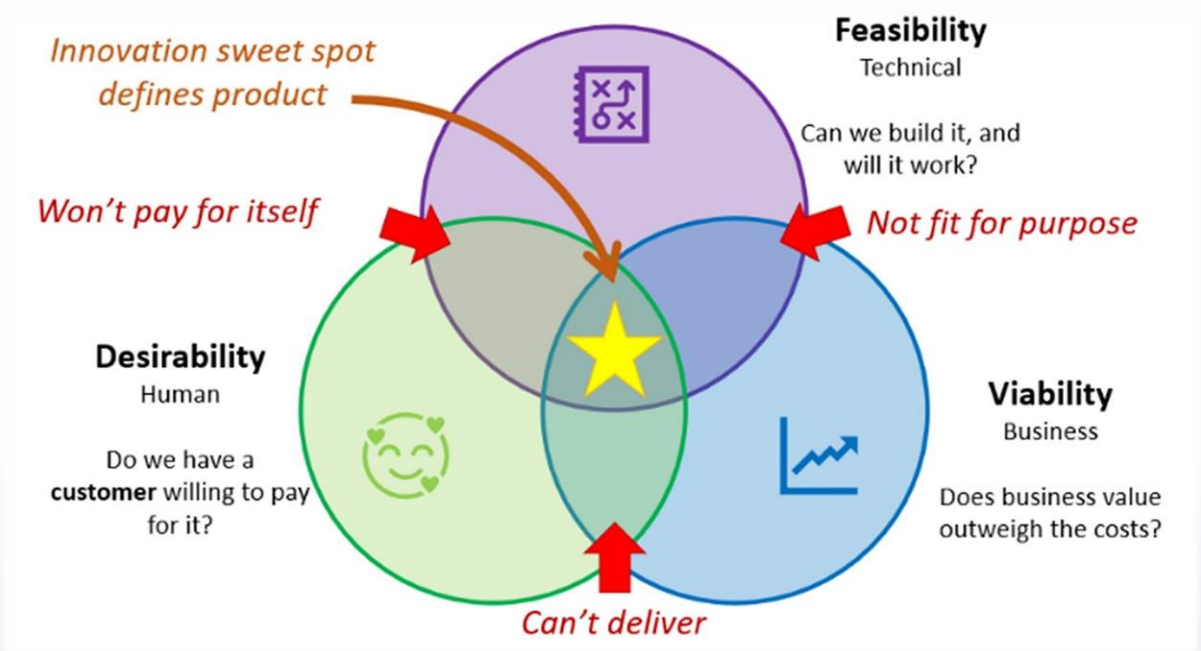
Innovation sweet spot defines product

Feasibility
Technical

Can we build it, and will it work?

Won't pay for itself

Not fit for purpose

Desirability
Human

Do we have a customer willing to pay for it?

Viability
Business

Does business value outweigh the costs?

Can't deliver